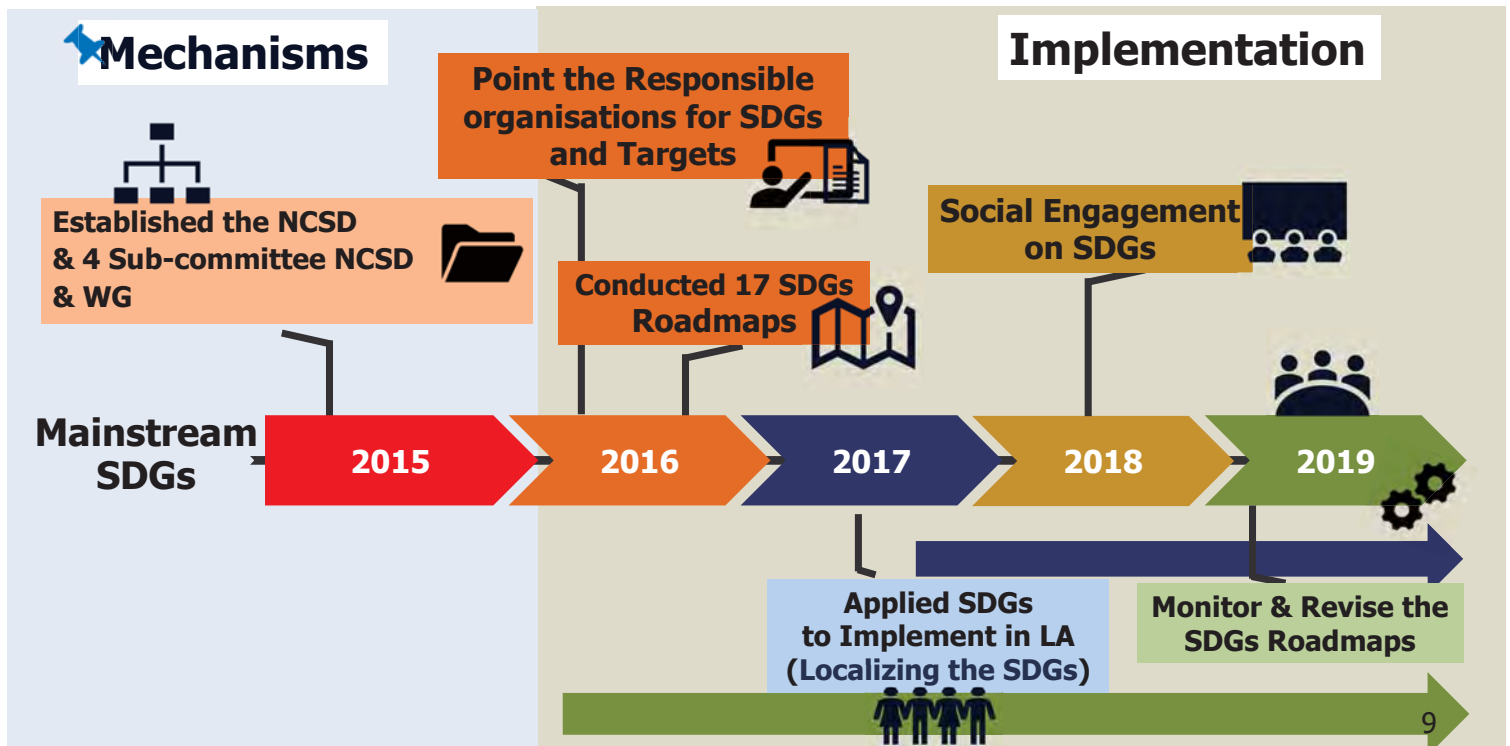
Mechanisms

Implementation

Point the Responsible organisations for SDGs and Targets

Established the NCSD & 4 Sub-committee NCSD & WG

Conducted 17 SDGs Roadmaps

Social Engagement on SDGs

Mainstream SDGs

2015

2016

2017

2018

2019

Applied SDGs to Implement in LA (Localizing the SDGs)

Monitor & Revise the SDGs Roadmaps

9